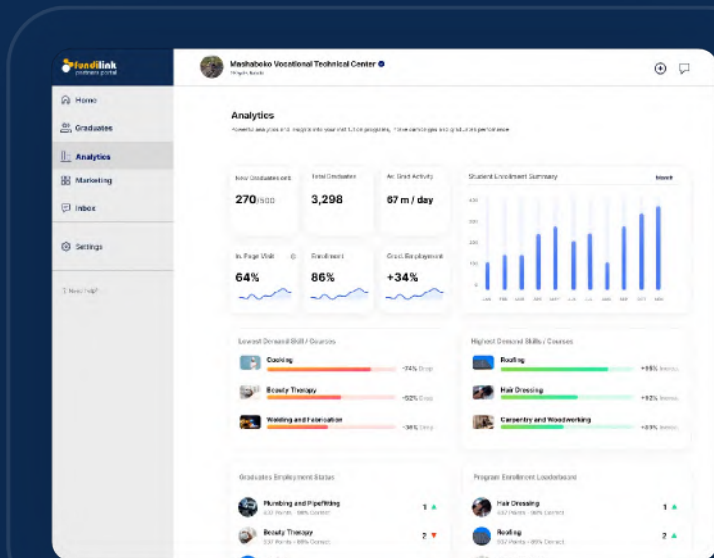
fundilink
partners portal

Home
Graduates
Analytics
Marketing
Inbox
Settings
Need help?

Mashaboko Vocational Technical Center
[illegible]

Analytics
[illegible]

New Graduates enr.
270/500

Total Graduates
3,298

Av. Grad Activity
67 m / day

Student Enrollment Summary
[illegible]

In. Page Visit
64%

Enrollment
86%

Grad. Employment
+34%

Lowest Demand Skill / Courses
Cooking
-74% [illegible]
Beauty Therapy
-52% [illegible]
Welding and Fabrication
-34% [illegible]

Highest Demand Skills / Courses
Roofing
+95% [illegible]
Hair Dressing
+92% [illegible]
Carpentry and Woodworking
+89% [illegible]

Graduates Employment Status
Plumbing and Pipefitting
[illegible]
1
Beauty Therapy
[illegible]
2

Program Enrollment Leaderboard
Hair Dressing
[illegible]
1
Roofing
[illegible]
2